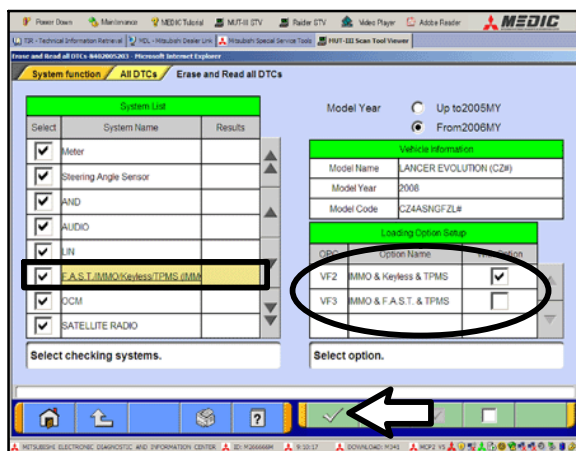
Power Down   Maintenance   MEDIC Tutorial   MUT-III STV   Raider STV   Video Player   Adobe Reader   MEDIC

TSR - Technical Information Retrieval   MDL - Mitsubishi Dealer Link   Mitsubishi Special Service Tools   MUT-III Scan Tool Viewer

Erase and Read all DTCs - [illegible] - Microsoft Internet Explorer

System function   All DTCs   Erase and Read all DTCs

| System List | | |
|---|---|---|
| Select | System Name | Results |
| ☑ | Meter | |
| ☑ | Steering Angle Sensor | |
| ☑ | AND | |
| ☑ | AUDIO | |
| ☑ | LIN | |
| ☑ | F.A.S.T./IMMO/Keyless/TPMS (IMM | |
| ☑ | OCM | |
| ☑ | SATELLITE RADIO | |

Select checking systems.

Model Year   Up to2005MY   From2006MY

| Vehicle information | |
|---|---|
| Model Name | LANCER EVOLUTION (CZ#) |
| Model Year | 2008 |
| Model Code | CZ4ASNGFZL# |

| Loading Option Setup | | |
|---|---|---|
| OPC | Option Name | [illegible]ction |
| VF2 | IMMO & Keyless & TPMS | ☑ |
| VF3 | IMMO & F.A.S.T. & TPMS | ☐ |

Select option.

?

MITSUBISHI ELECTRONIC DIAGNOSTIC AND INFORMATION CENTER   ID: M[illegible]   9:10:17   DOWNLOAD: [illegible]   MCP2 VS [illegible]